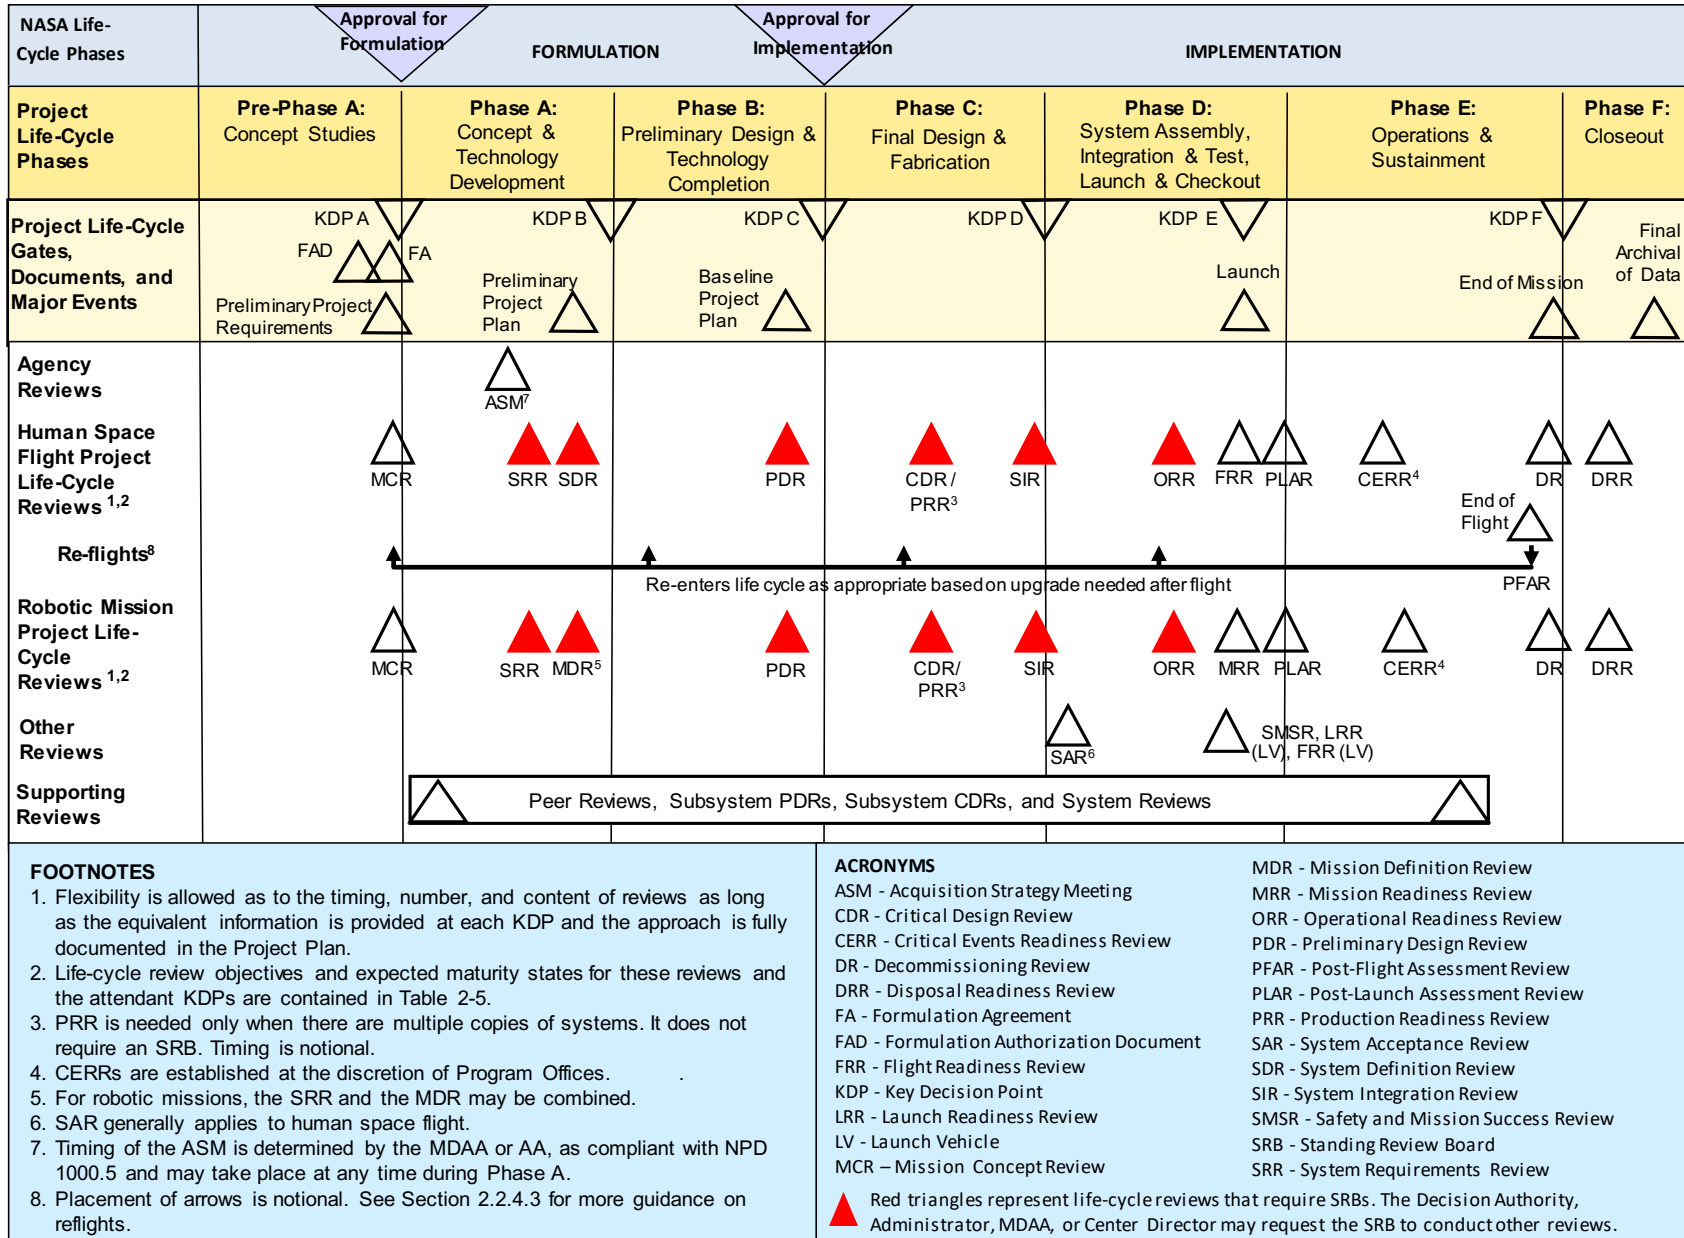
NASA Life-Cycle Phases

Approval for Formulation

FORMULATION

Approval for Implementation

IMPLEMENTATION

Project Life-Cycle Phases

Pre-Phase A: Concept Studies

Phase A: Concept & Technology Development

Phase B: Preliminary Design & Technology Completion

Phase C: Final Design & Fabrication

Phase D: System Assembly, Integration & Test, Launch & Checkout

Phase E: Operations & Sustainment

Phase F: Closeout

Project Life-Cycle Gates, Documents, and Major Events

KDP A
FAD
FA
Preliminary Project Requirements
KDP B
Preliminary Project Plan
KDP C
Baseline Project Plan
KDP D
KDP E
Launch
KDP F
End of Mission
Final Archival of Data

Agency Reviews

ASM$^7$

Human Space Flight Project Life-Cycle Reviews $^{1,2}$

MCR SRR SDR PDR CDR / PRR$^3$ SIR ORR FRR PLAR CERR$^4$ DR DRR

End of Flight

Re-flights$^8$

Re-enters life cycle as appropriate based on upgrade needed after flight

PFAR

Robotic Mission Project Life-Cycle Reviews $^{1,2}$

MCR SRR MDR$^5$ PDR CDR/ PRR$^3$ SIR ORR MRR PLAR CERR$^4$ DR DRR

Other Reviews

SAR$^6$
SMSR, LRR (LV), FRR (LV)

Supporting Reviews

Peer Reviews, Subsystem PDRs, Subsystem CDRs, and System Reviews

FOOTNOTES
1. Flexibility is allowed as to the timing, number, and content of reviews as long as the equivalent information is provided at each KDP and the approach is fully documented in the Project Plan.
2. Life-cycle review objectives and expected maturity states for these reviews and the attendant KDPs are contained in Table 2-5.
3. PRR is needed only when there are multiple copies of systems. It does not require an SRB. Timing is notional.
4. CERRs are established at the discretion of Program Offices.
5. For robotic missions, the SRR and the MDR may be combined.
6. SAR generally applies to human space flight.
7. Timing of the ASM is determined by the MDAA or AA, as compliant with NPD 1000.5 and may take place at any time during Phase A.
8. Placement of arrows is notional. See Section 2.2.4.3 for more guidance on reflights.

ACRONYMS
ASM - Acquisition Strategy Meeting
CDR - Critical Design Review
CERR - Critical Events Readiness Review
DR - Decommissioning Review
DRR - Disposal Readiness Review
FA - Formulation Agreement
FAD - Formulation Authorization Document
FRR - Flight Readiness Review
KDP - Key Decision Point
LRR - Launch Readiness Review
LV - Launch Vehicle
MCR – Mission Concept Review
MDR - Mission Definition Review
MRR - Mission Readiness Review
ORR - Operational Readiness Review
PDR - Preliminary Design Review
PFAR - Post-Flight Assessment Review
PLAR - Post-Launch Assessment Review
PRR - Production Readiness Review
SAR - System Acceptance Review
SDR - System Definition Review
SIR - System Integration Review
SMSR - Safety and Mission Success Review
SRB - Standing Review Board
SRR - System Requirements Review

Red triangles represent life-cycle reviews that require SRBs. The Decision Authority, Administrator, MDAA, or Center Director may request the SRB to conduct other reviews.